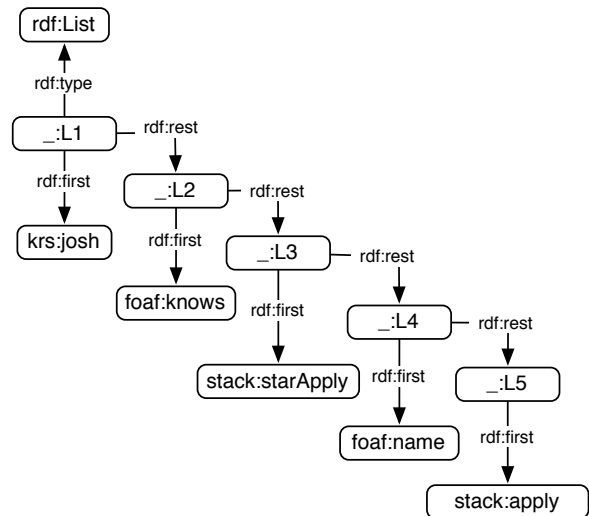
rdf:List

rdf:type

_:L1

rdf:rest

rdf:first

_:L2

rdf:rest

krs:josh

rdf:first

_:L3

rdf:rest

foaf:knows

rdf:first

_:L4

rdf:rest

stack:starApply

rdf:first

_:L5

foaf:name

rdf:first

stack:apply